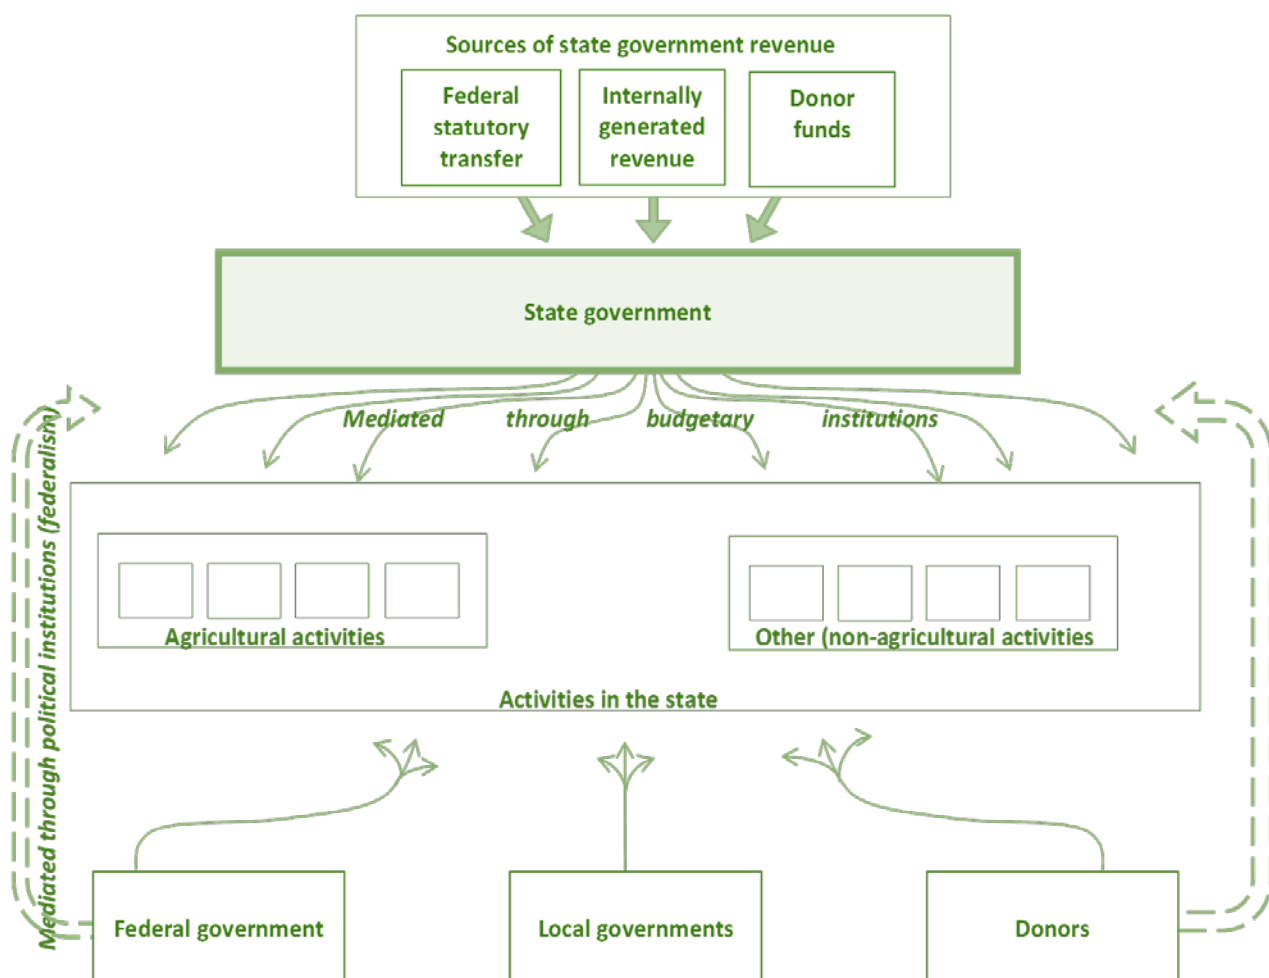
Sources of state government revenue

Federal statutory transfer

Internally generated revenue

Donor funds

State government

Mediated through budgetary institutions

Agricultural activities

Other (non-agricultural activities

Activities in the state

Mediated through political institutions (federalism)

Federal government

Local governments

Donors